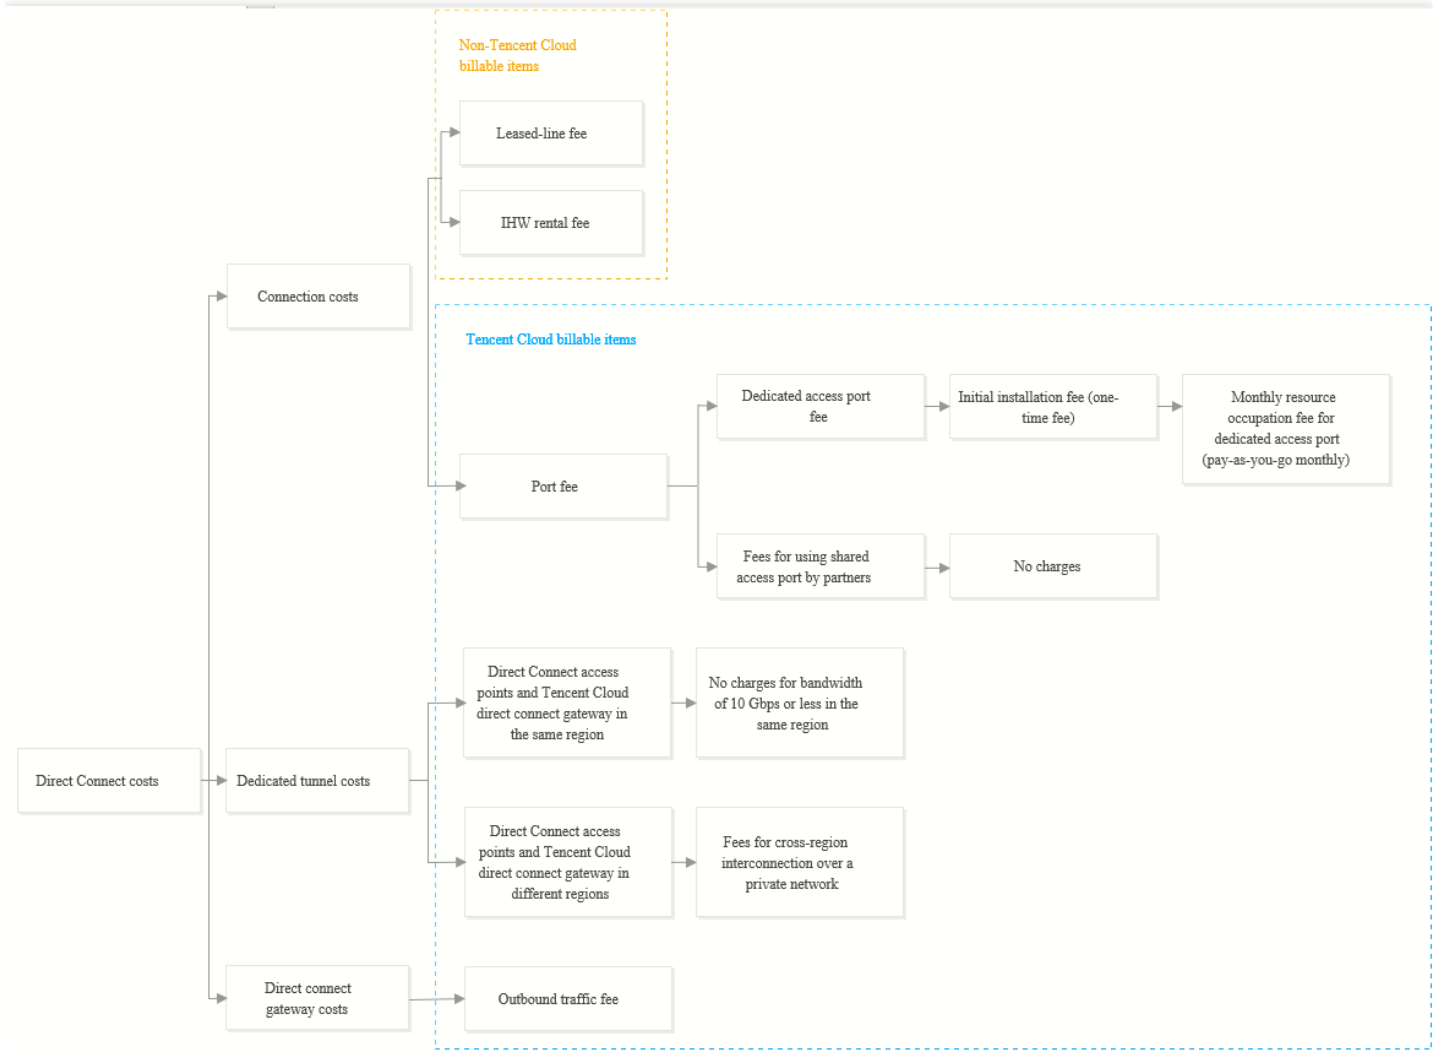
Non-Tencent Cloud billable items

Leased-line fee

IHW rental fee

Connection costs

Tencent Cloud billable items

Dedicated access port fee

Initial installation fee (one-time fee)

Monthly resource occupation fee for dedicated access port (pay-as-you-go monthly)

Port fee

Fees for using shared access port by partners

No charges

Direct Connect access points and Tencent Cloud direct connect gateway in the same region

No charges for bandwidth of 10 Gbps or less in the same region

Direct Connect costs

Dedicated tunnel costs

Direct Connect access points and Tencent Cloud direct connect gateway in different regions

Fees for cross-region interconnection over a private network

Direct connect gateway costs

Outbound traffic fee